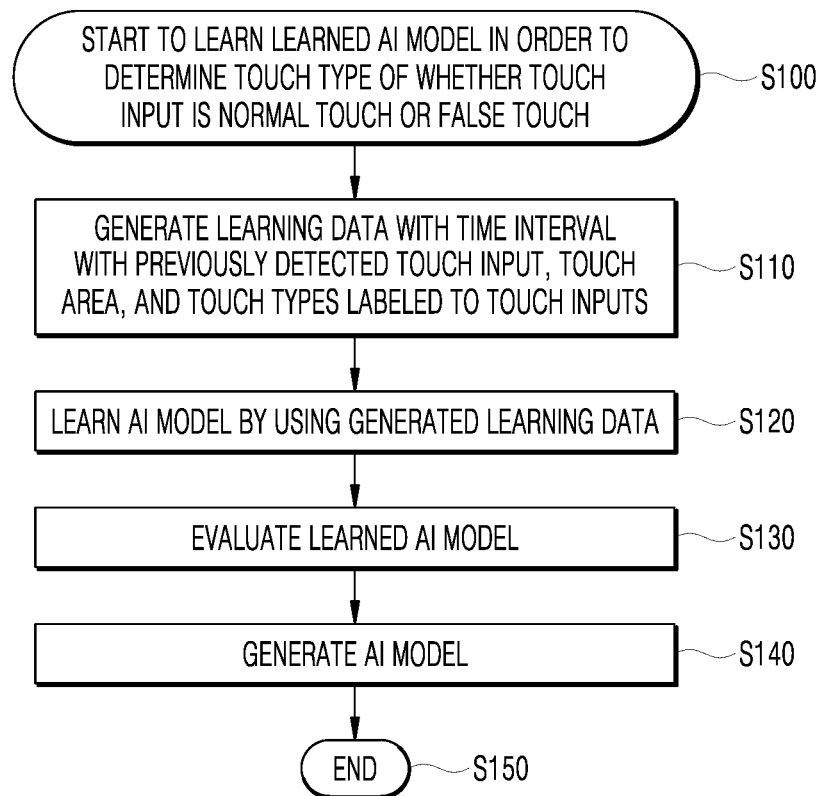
START TO LEARN LEARNED AI MODEL IN ORDER TO DETERMINE TOUCH TYPE OF WHETHER TOUCH INPUT IS NORMAL TOUCH OR FALSE TOUCH

S100

GENERATE LEARNING DATA WITH TIME INTERVAL WITH PREVIOUSLY DETECTED TOUCH INPUT, TOUCH AREA, AND TOUCH TYPES LABELED TO TOUCH INPUTS

S110

LEARN AI MODEL BY USING GENERATED LEARNING DATA

S120

EVALUATE LEARNED AI MODEL

S130

GENERATE AI MODEL

S140

END

S150